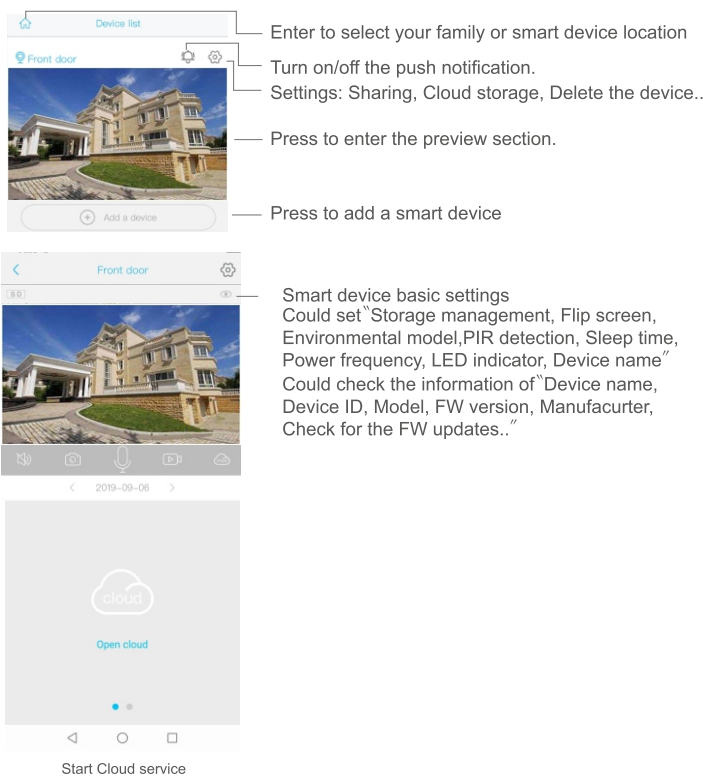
Device list

Enter to select your family or smart device location

Front door

Turn on/off the push notification.

Settings: Sharing, Cloud storage, Delete the device..

Press to enter the preview section.

Add a device

Press to add a smart device

Front door

SD

Smart device basic settings
Could set〝Storage management, Flip screen, Environmental model,PIR detection, Sleep time, Power frequency, LED indicator, Device name〞
Could check the information of〝Device name, Device ID, Model, FW version, Manufacurter, Check for the FW updates..〞

2019-09-06

cloud

Open cloud

Start Cloud service